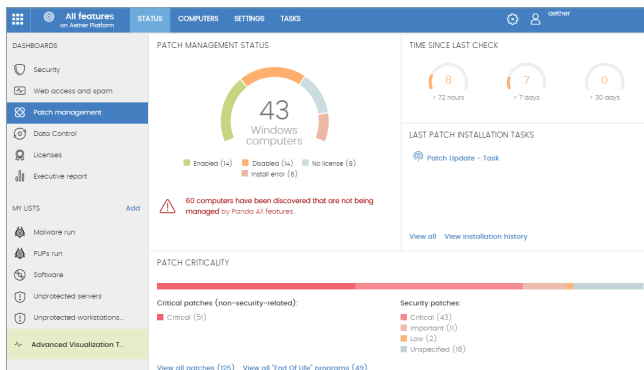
All features
on Aether Platform

STATUS COMPUTERS SETTINGS TASKS

aether

DASHBOARDS

Security

Web access and spam

Patch management

Data Control

Licenses

Executive report

MY LISTS Add

Malware run

PUPs run

Software

Unprotected servers

Unprotected workstations...

Advanced Visualization T...

PATCH MANAGEMENT STATUS

43
Windows computers

Enabled (14) Disabled (14) No license (9) Install error (6)

60 computers have been discovered that are not being managed by Panda All features

TIME SINCE LAST CHECK

8
> 72 hours

7
> 7 days

0
> 30 days

LAST PATCH INSTALLATION TASKS

Patch Update - Task

View all View installation history

PATCH CRITICALITY

Critical patches (non-security-related):

Critical (51)

Security patches:

Critical (43)
Important (11)
Low (2)
Unspecified (18)

View all patches (125) View all "End Of Life" programs (49)